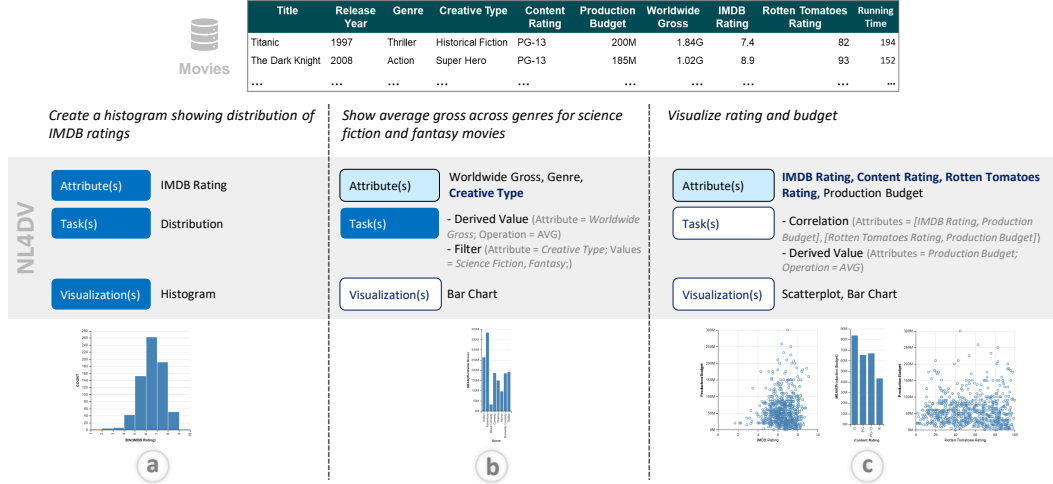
Movies

| Title | Release Year | Genre | Creative Type | Content Rating | Production Budget | Worldwide Gross | IMDB Rating | Rotten Tomatoes Rating | Running Time |
|---|---|---|---|---|---|---|---|---|---|
| Titanic | 1997 | Thriller | Historical Fiction | PG-13 | 200M | 1.84G | 7.4 | 82 | 194 |
| The Dark Knight | 2008 | Action | Super Hero | PG-13 | 185M | 1.02G | 8.9 | 93 | 152 |
| ... | ... | ... | ... | ... | ... | ... | ... | ... | ... |

Create a histogram showing distribution of IMDB ratings

Show average gross across genres for science fiction and fantasy movies

Visualize rating and budget

NL4DV

Attribute(s) IMDB Rating

Task(s) Distribution

Visualization(s) Histogram

Attribute(s) Worldwide Gross, Genre, Creative Type

Task(s) - Derived Value (Attribute = Worldwide Gross; Operation = AVG)
- Filter (Attribute = Creative Type; Values = Science Fiction, Fantasy;)

Visualization(s) Bar Chart

Attribute(s) IMDB Rating, Content Rating, Rotten Tomatoes Rating, Production Budget

Task(s) - Correlation (Attributes = [IMDB Rating, Production Budget], [Rotten Tomatoes Rating, Production Budget])
- Derived Value (Attributes = Production Budget; Operation = AVG)

Visualization(s) Scatterplot, Bar Chart

COUNT
BIN(IMDB Rating)

Genre

Production Budget
IMDB Rating

Content Rating

Production Budget
Rotten Tomatoes Rating

a

b

c